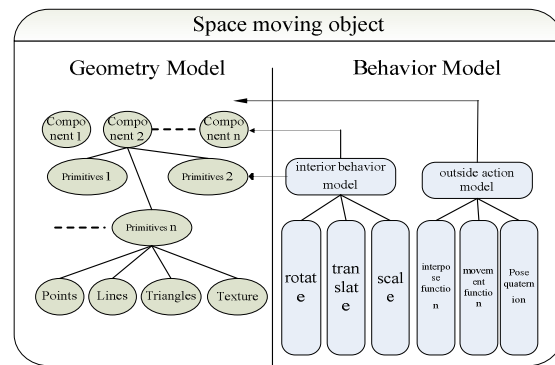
Space moving object

Geometry Model

Behavior Model

Compo nent 1

Compo nent 2

Compo nent n

Primitives 1

Primitives 2

Primitives n

Points

Lines

Triangles

Texture

interior behavior model

outside action model

rotat e

tran slat e

scal e

interpo se functio n

movem ent functio n

Pose quatern ion